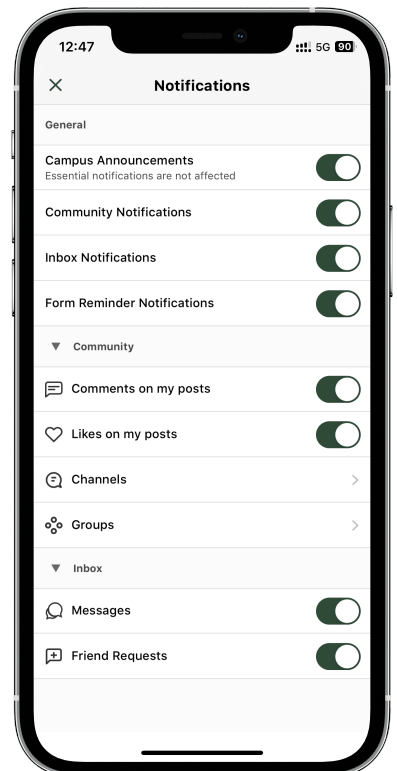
12:47
5G 90

Notifications

General

Campus Announcements
Essential notifications are not affected

Community Notifications

Inbox Notifications

Form Reminder Notifications

Community

Comments on my posts

Likes on my posts

Channels

Groups

Inbox

Messages

Friend Requests